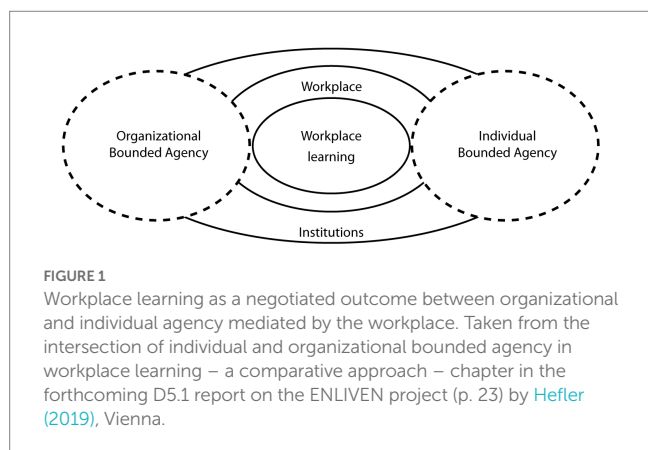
Workplace

Organizational Bounded Agency

Workplace learning

Individual Bounded Agency

Institutions

FIGURE 1

Workplace learning as a negotiated outcome between organizational and individual agency mediated by the workplace. Taken from the intersection of individual and organizational bounded agency in workplace learning – a comparative approach – chapter in the forthcoming D5.1 report on the ENLIVEN project (p. 23) by Hefler (2019), Vienna.